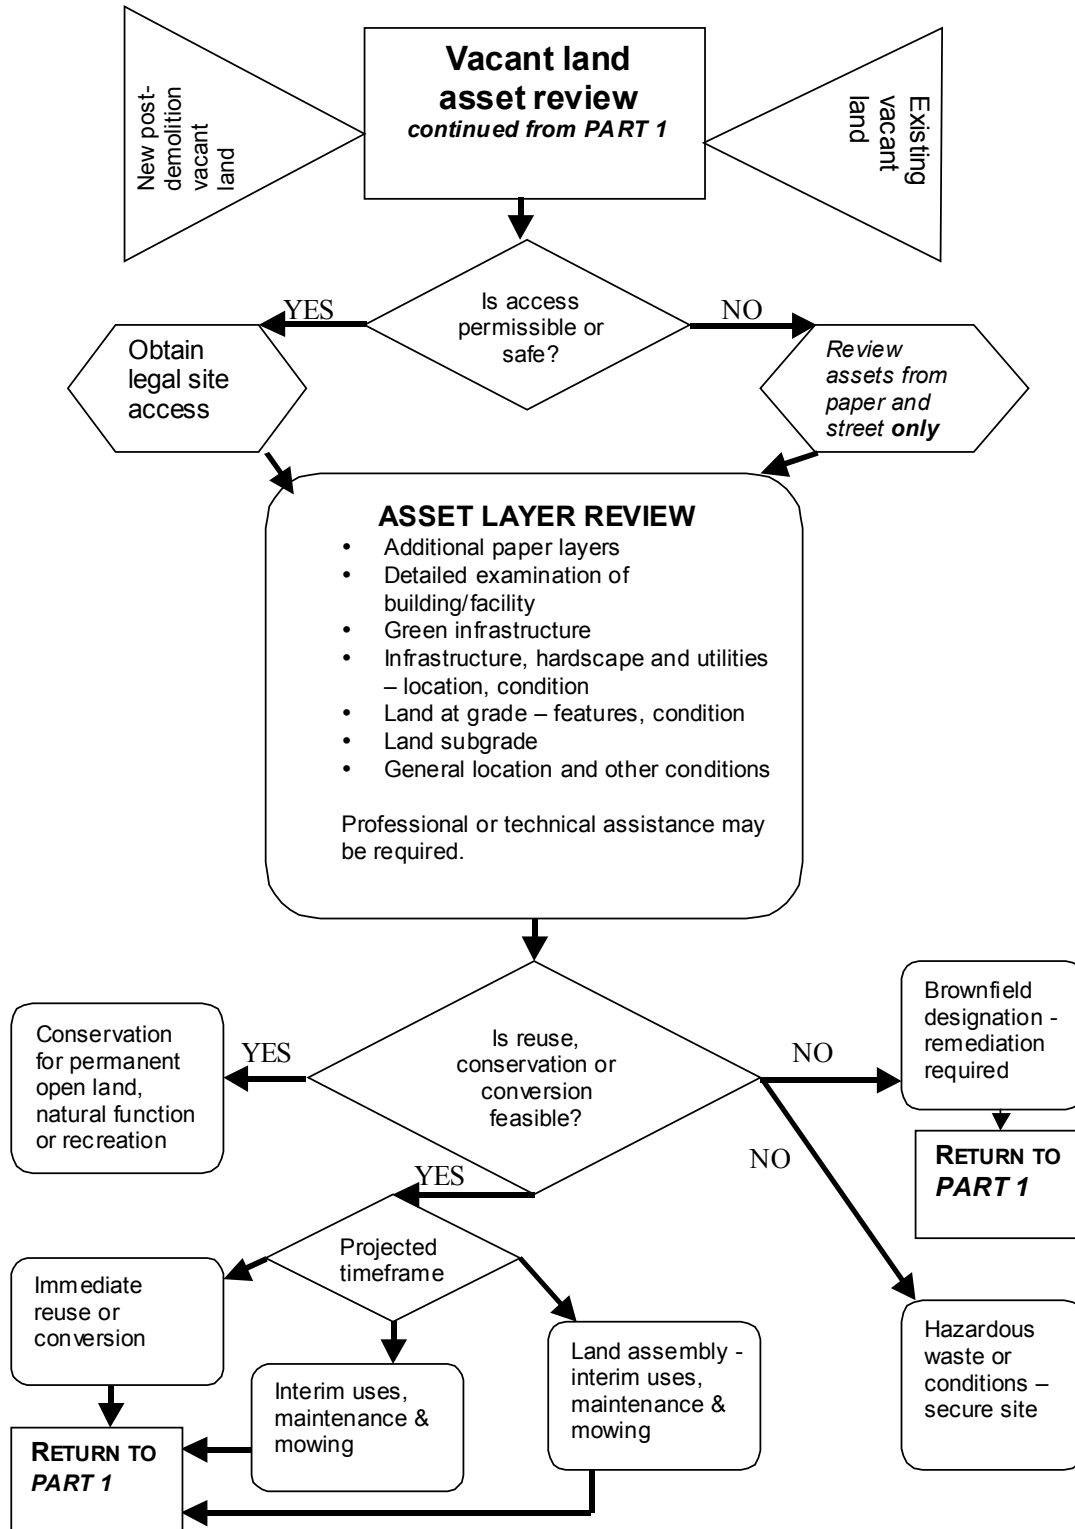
New post-demolition vacant land

Vacant land asset review
*continued from PART 1*

Existing vacant land

Is access permissible or safe?

YES

NO

Obtain legal site access

*Review assets from paper and street **only***

ASSET LAYER REVIEW
- Additional paper layers
- Detailed examination of building/facility
- Green infrastructure
- Infrastructure, hardscape and utilities – location, condition
- Land at grade – features, condition
- Land subgrade
- General location and other conditions

Professional or technical assistance may be required.

Is reuse, conservation or conversion feasible?

YES

Conservation for permanent open land, natural function or recreation

NO

Brownfield designation - remediation required

RETURN TO *PART 1*

NO

YES

Projected timeframe

Immediate reuse or conversion

Interim uses, maintenance & mowing

Land assembly - interim uses, maintenance & mowing

Hazardous waste or conditions – secure site

RETURN TO *PART 1*